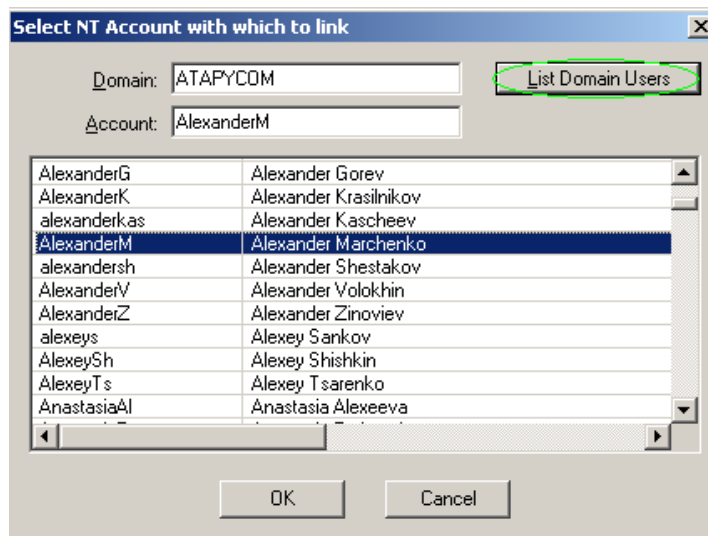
Select NT Account with which to link

Domain: ATAPYCOM

List Domain Users

Account: AlexanderM

| | |
|---|---|
| AlexanderG | Alexander Gorev |
| AlexanderK | Alexander Krasilnikov |
| alexanderkas | Alexander Kascheev |
| AlexanderM | Alexander Marchenko |
| alexandersh | Alexander Shestakov |
| AlexanderV | Alexander Volokhin |
| AlexanderZ | Alexander Zinoviev |
| alexeys | Alexey Sankov |
| AlexeySh | Alexey Shishkin |
| AlexeyTs | Alexey Tsarenko |
| AnastasiaAl | Anastasia Alexeeva |

OK

Cancel